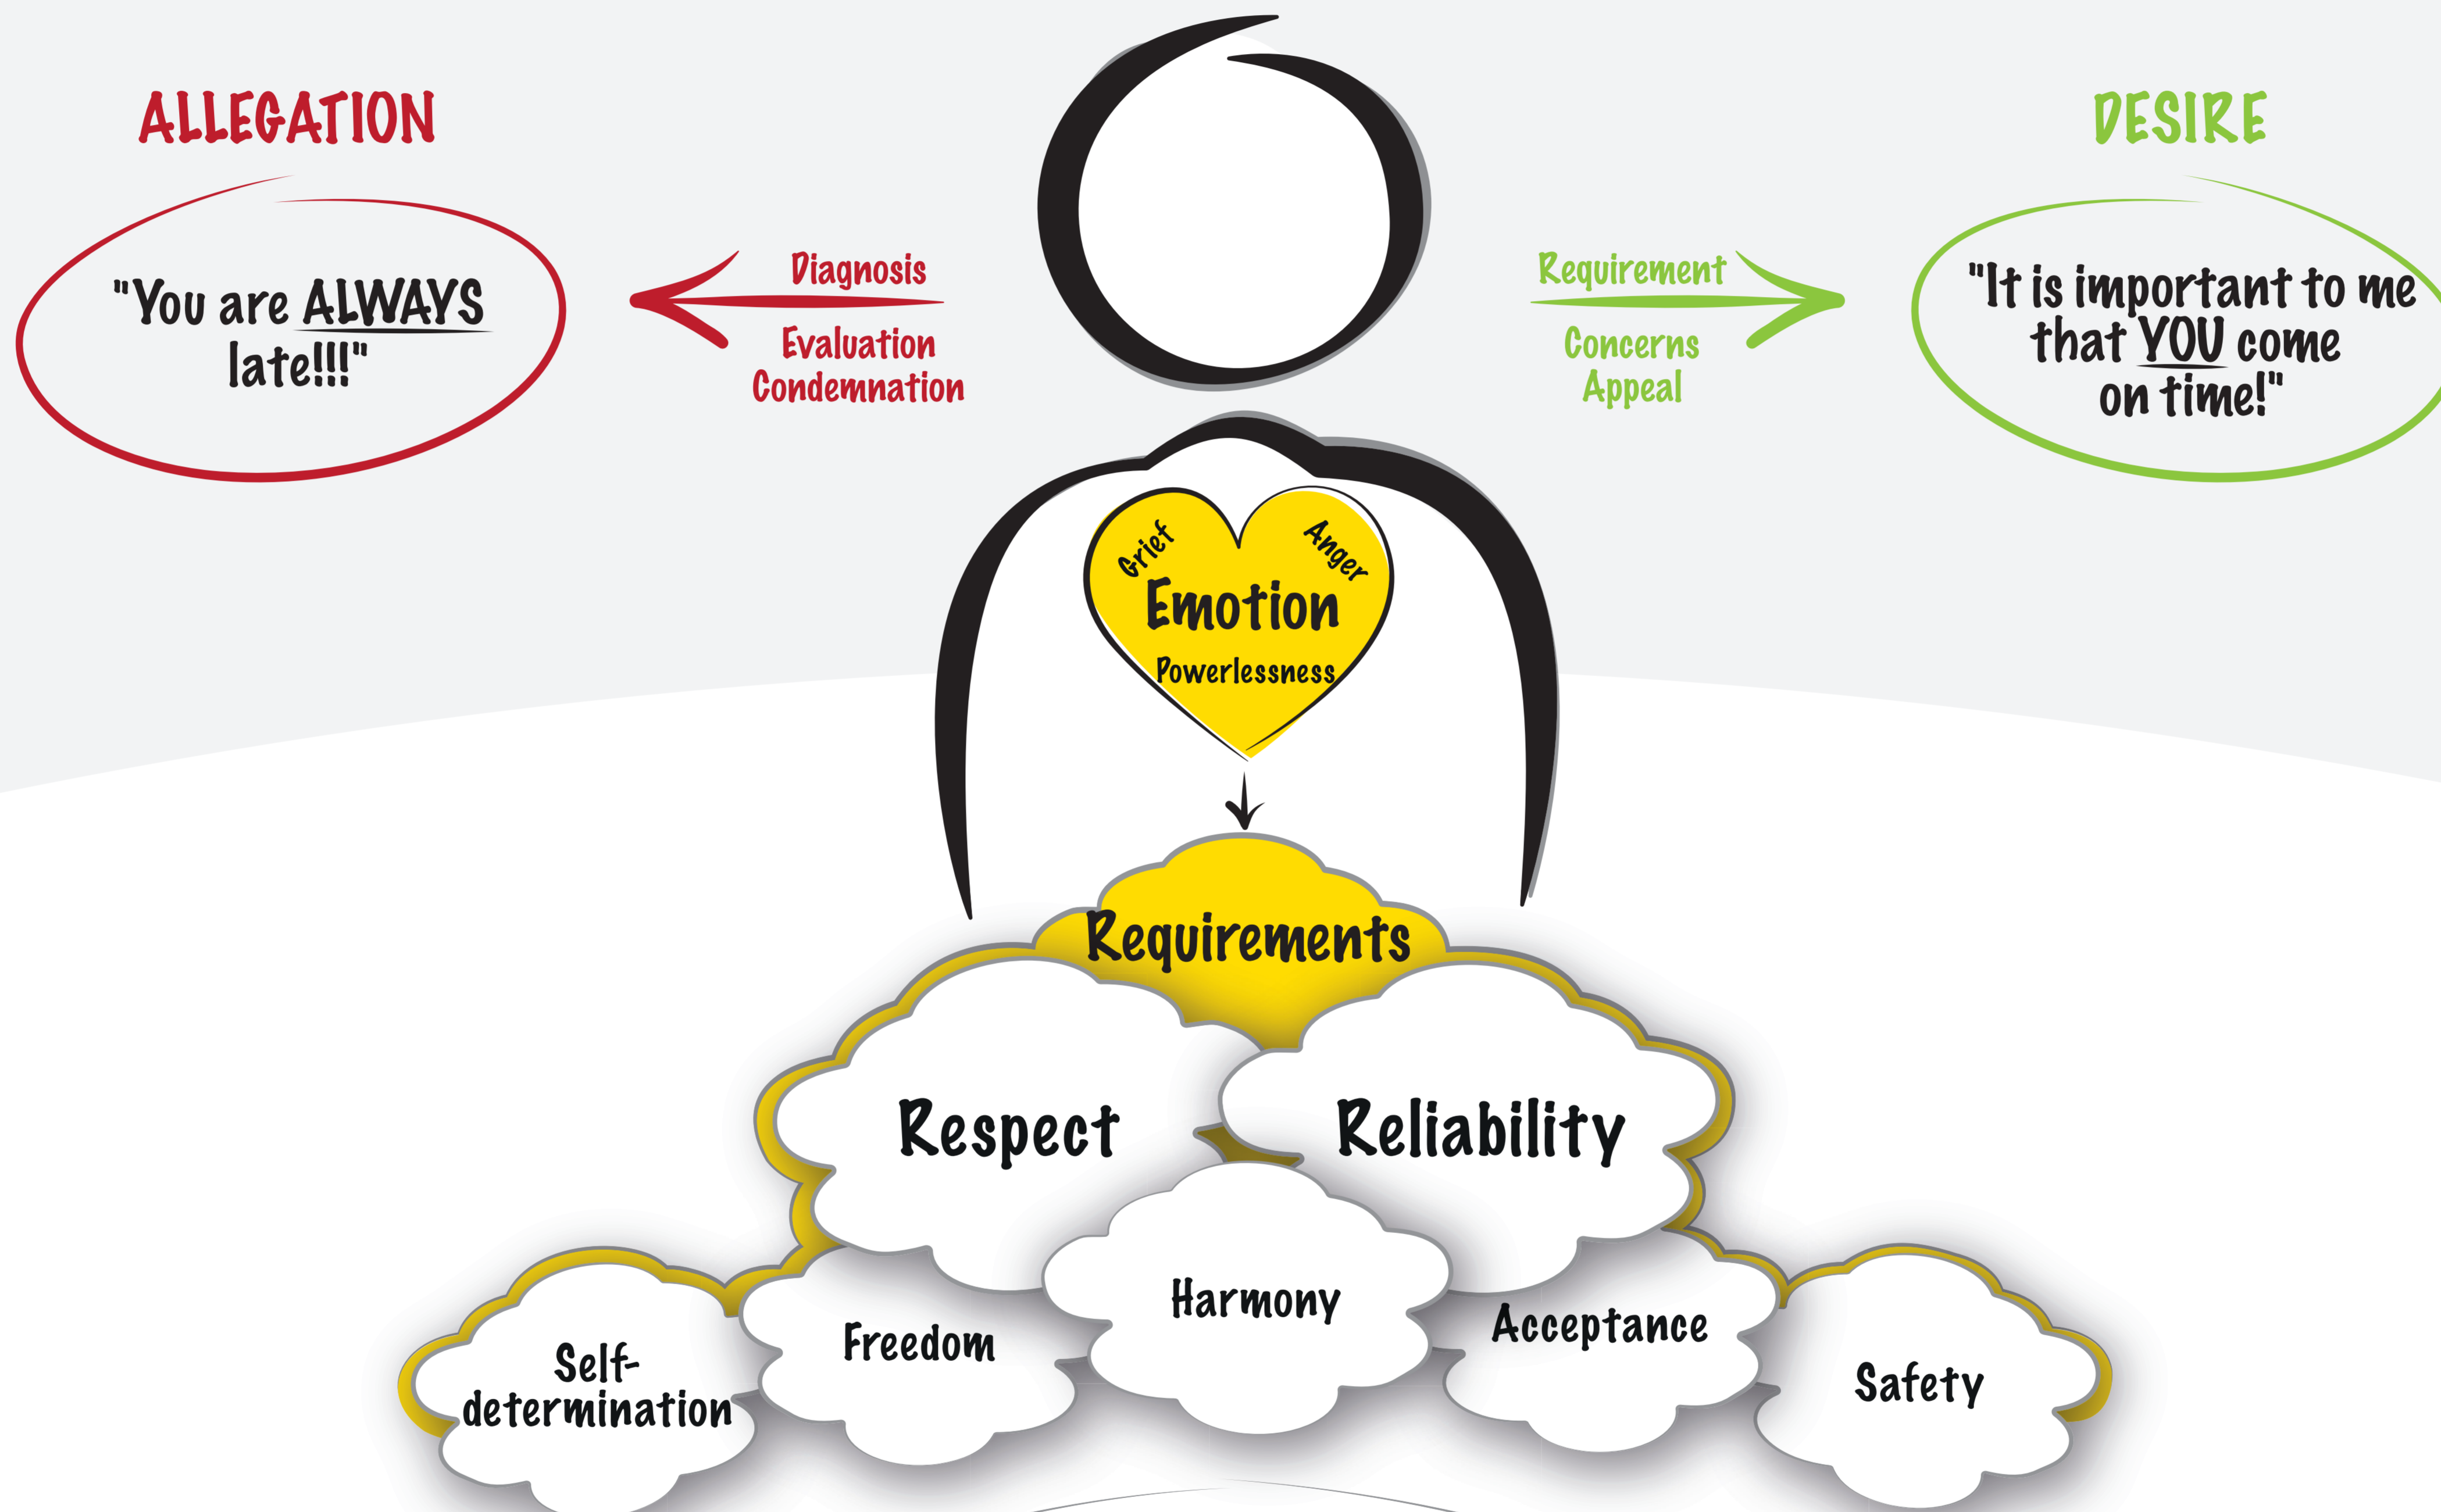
ALLEGATION

"You are ALWAYS late!!!"

Diagnosis

Evaluation
Condemnation

DESIRE

"It is important to me that YOU come on time!"

Requirement

Concerns
Appeal

Grief

Anger

Emotion

Powerlessness

Requirements

Respect

Reliability

Harmony

Self-determination

Freedom

Acceptance

Safety